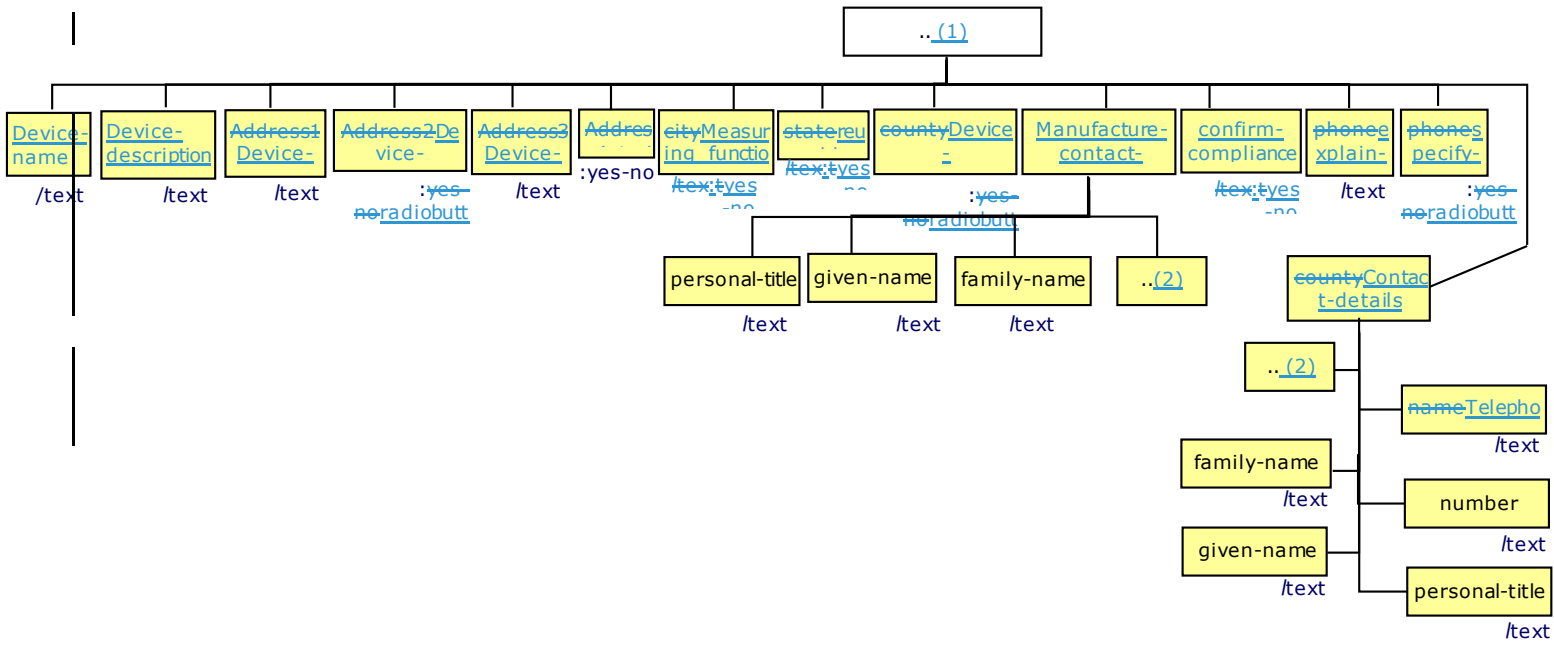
.. (1)

Device-name
/text

Device-description
/text

Address1 Device-
/text

Address2 Device-
:yes-no radiobutt

Address3 Device-
/text

Addres
:yes-no

city Measuring functio
/tex:t yes -no

state reu
/tex:t yes -no

county Device-
:yes-no radiobutt

Manufacture-contact-

confirm-compliance
/tex:t yes -no

phone explain-
/text

phone specify-
:yes-no radiobutt

personal-title
/text

given-name
/text

family-name
/text

..(2)

county Contact-details

.. (2)

name Telepho
/text

family-name
/text

number
/text

given-name
/text

personal-title
/text